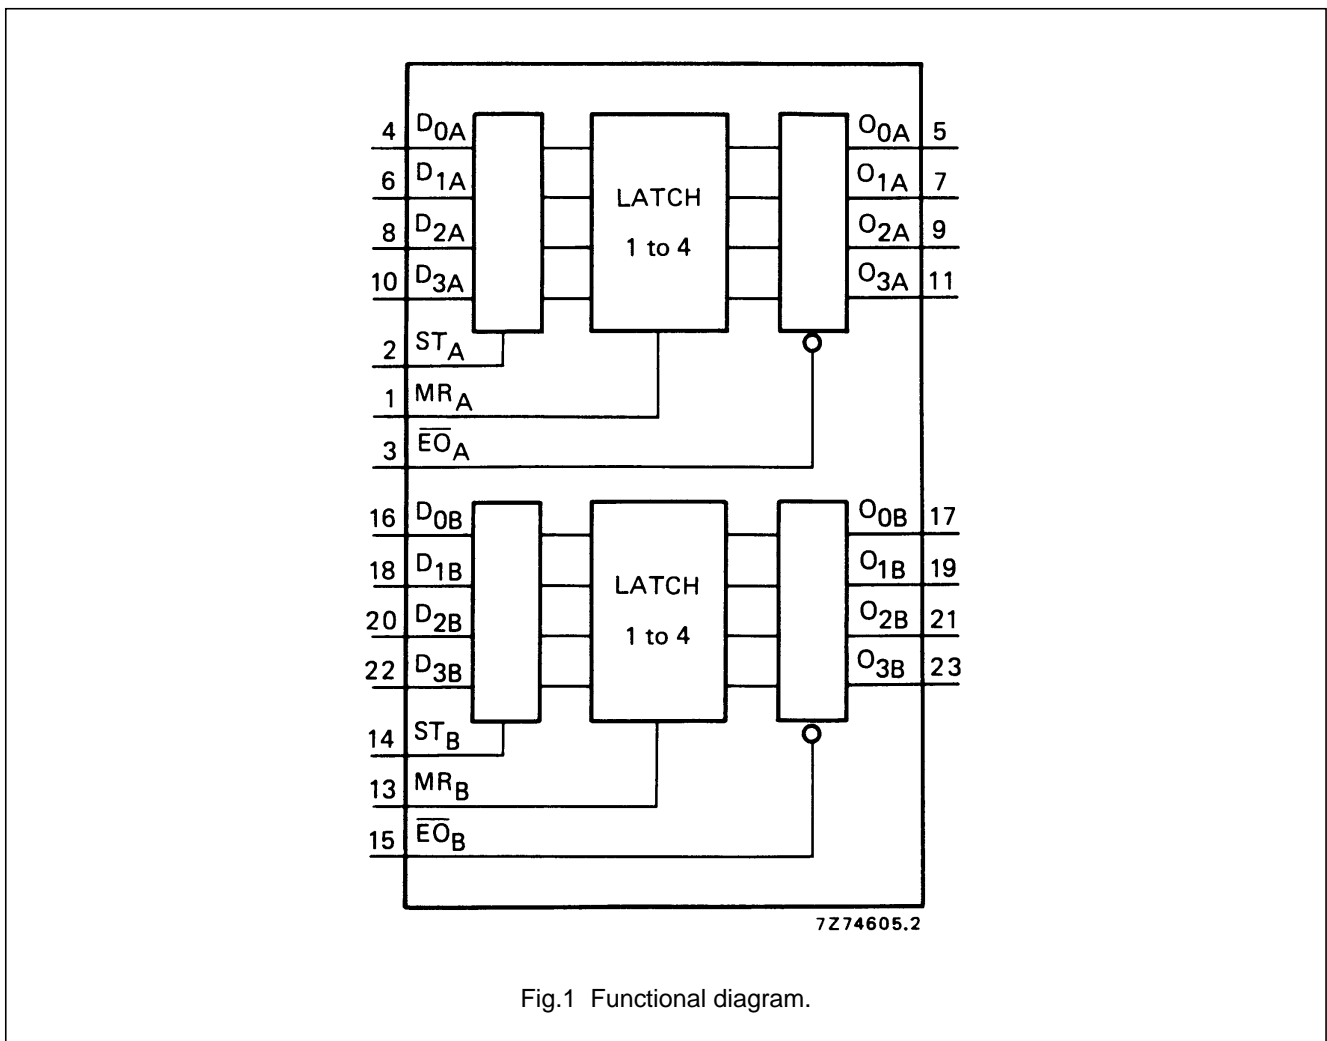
4 $D_{0A}$
6 $D_{1A}$
8 $D_{2A}$
10 $D_{3A}$
2 $ST_A$
1 $MR_A$
3 $\overline{EO}_A$

LATCH
1 to 4

$O_{0A}$ 5
$O_{1A}$ 7
$O_{2A}$ 9
$O_{3A}$ 11

16 $D_{0B}$
18 $D_{1B}$
20 $D_{2B}$
22 $D_{3B}$
14 $ST_B$
13 $MR_B$
15 $\overline{EO}_B$

LATCH
1 to 4

$O_{0B}$ 17
$O_{1B}$ 19
$O_{2B}$ 21
$O_{3B}$ 23

7Z74605.2

Fig.1 Functional diagram.